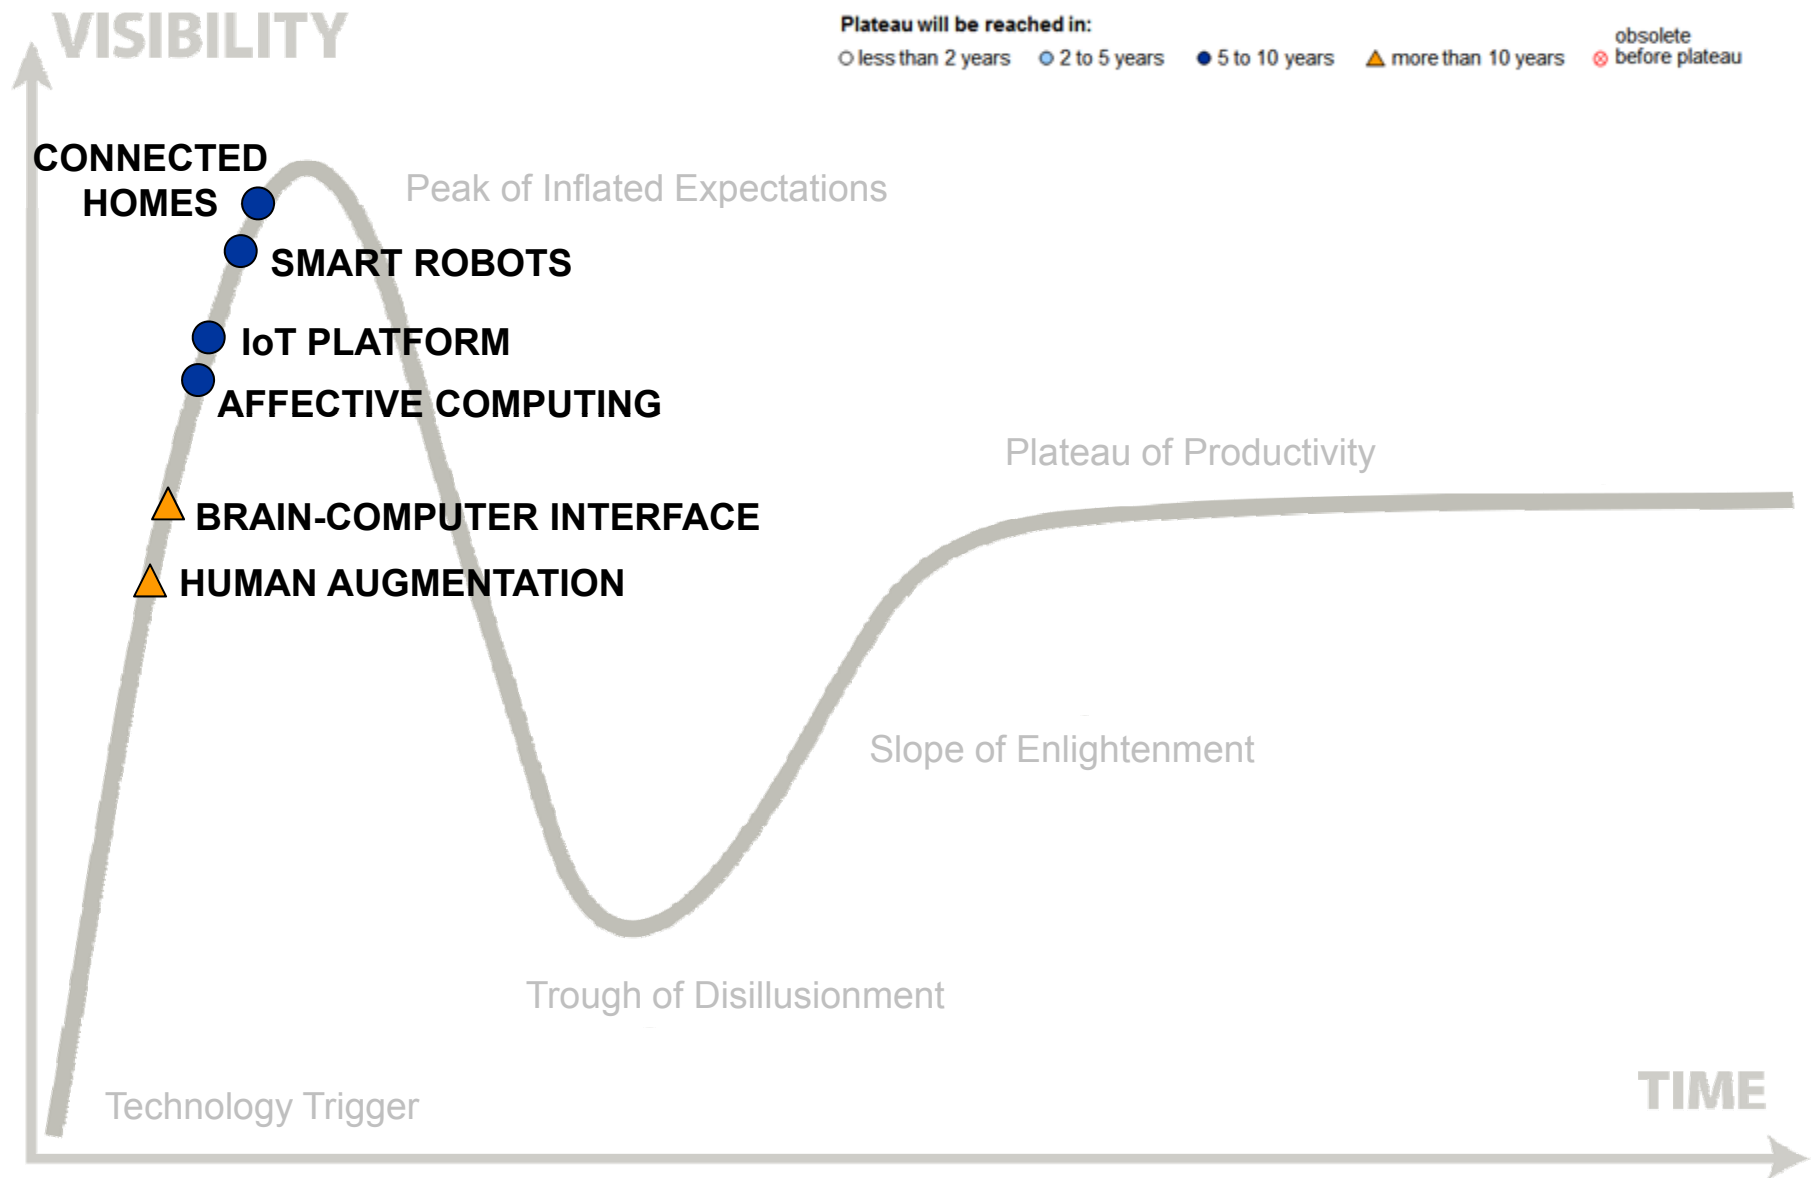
VISIBILITY

Plateau will be reached in:
less than 2 years
2 to 5 years
5 to 10 years
more than 10 years
obsolete before plateau

CONNECTED HOMES

Peak of Inflated Expectations

SMART ROBOTS

IoT PLATFORM

AFFECTIVE COMPUTING

Plateau of Productivity

BRAIN-COMPUTER INTERFACE

HUMAN AUGMENTATION

Slope of Enlightenment

Trough of Disillusionment

TIME

Technology Trigger